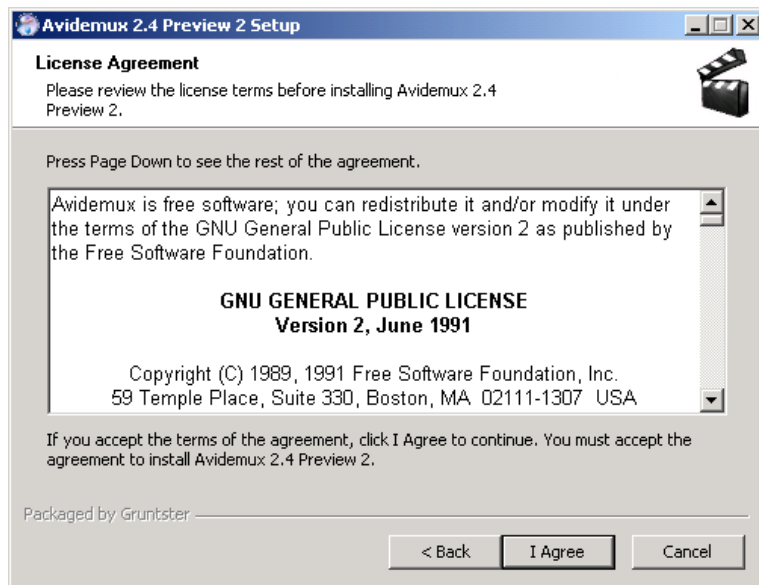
Avidemux 2.4 Preview 2 Setup

License Agreement

Please review the license terms before installing Avidemux 2.4 Preview 2.

Press Page Down to see the rest of the agreement.

Avidemux is free software; you can redistribute it and/or modify it under the terms of the GNU General Public License version 2 as published by the Free Software Foundation.

GNU GENERAL PUBLIC LICENSE
Version 2, June 1991

Copyright (C) 1989, 1991 Free Software Foundation, Inc.
59 Temple Place, Suite 330, Boston, MA 02111-1307 USA

If you accept the terms of the agreement, click I Agree to continue. You must accept the agreement to install Avidemux 2.4 Preview 2.

Packaged by Gruntster

< Back
I Agree
Cancel